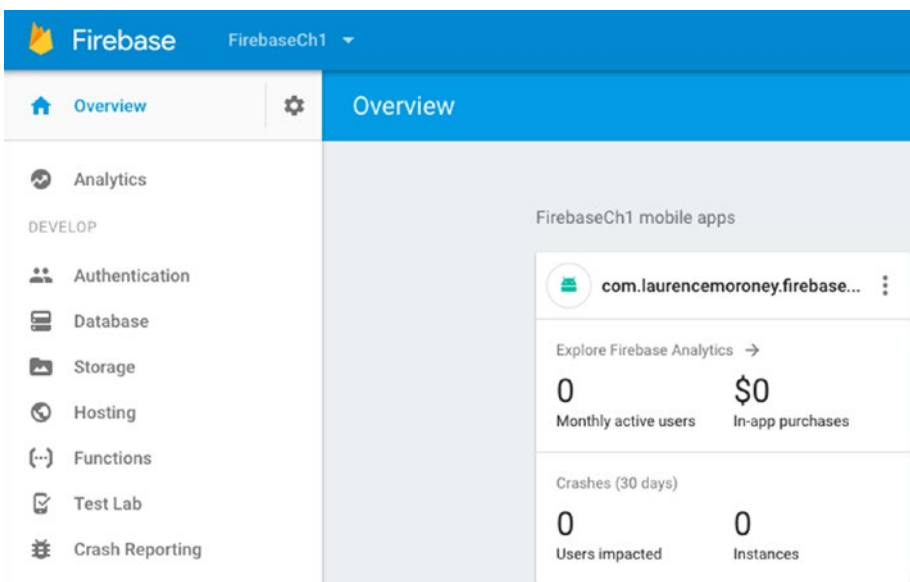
Firebase FirebaseCh1

Overview

Overview

Analytics

DEVELOP

Authentication

Database

Storage

Hosting

Functions

Test Lab

Crash Reporting

FirebaseCh1 mobile apps

com.laurencemoroney.firebase...

Explore Firebase Analytics →

0
Monthly active users

$0
In-app purchases

Crashes (30 days)

0
Users impacted

0
Instances